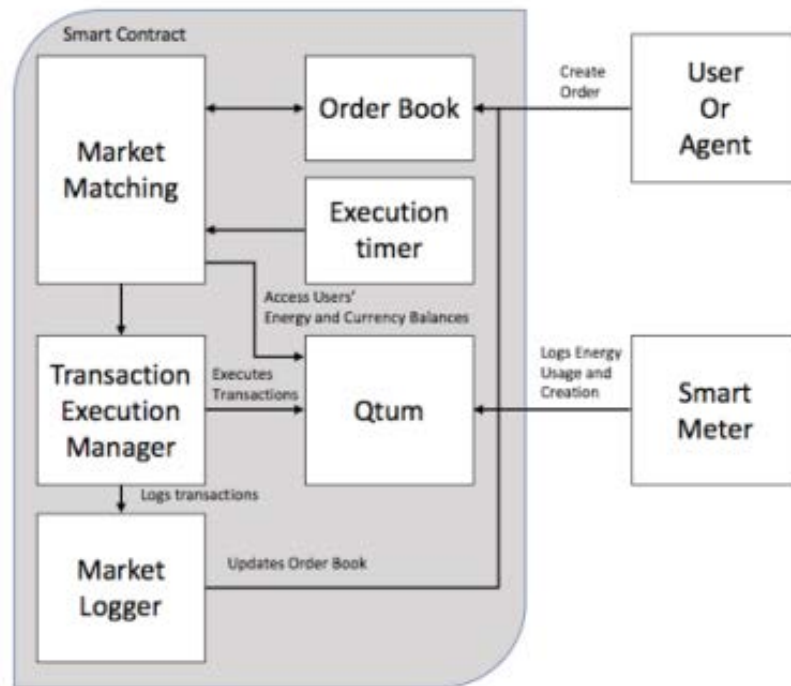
Smart Contract

Market Matching

Order Book

Create Order

User Or Agent

Execution timer

Access Users' Energy and Currency Balances

Transaction Execution Manager

Executes Transactions

Qtum

Logs Energy Usage and Creation

Smart Meter

Logs transactions

Market Logger

Updates Order Book